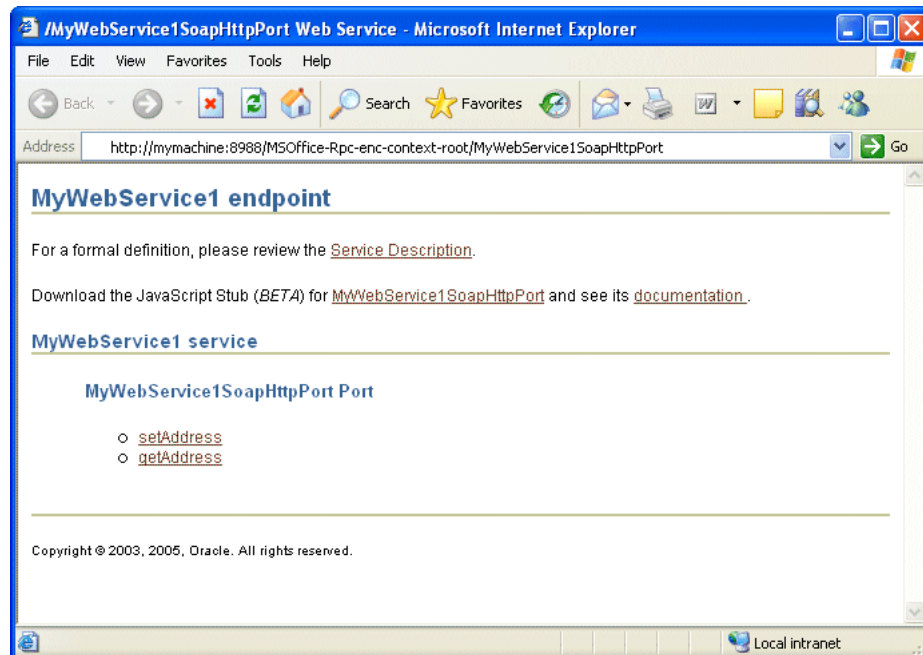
/MyWebService1SoapHttpPort Web Service - Microsoft Internet Explorer

File Edit View Favorites Tools Help

Back Search Favorites

Address http://mymachine:8988/MSOffice-Rpc-enc-context-root/MyWebService1SoapHttpPort Go

MyWebService1 endpoint

For a formal definition, please review the Service Description.

Download the JavaScript Stub (*BETA*) for MyWebService1SoapHttpPort and see its documentation .

MyWebService1 service

MyWebService1SoapHttpPort Port

- setAddress
- getAddress

Copyright © 2003, 2005, Oracle. All rights reserved.

Local intranet